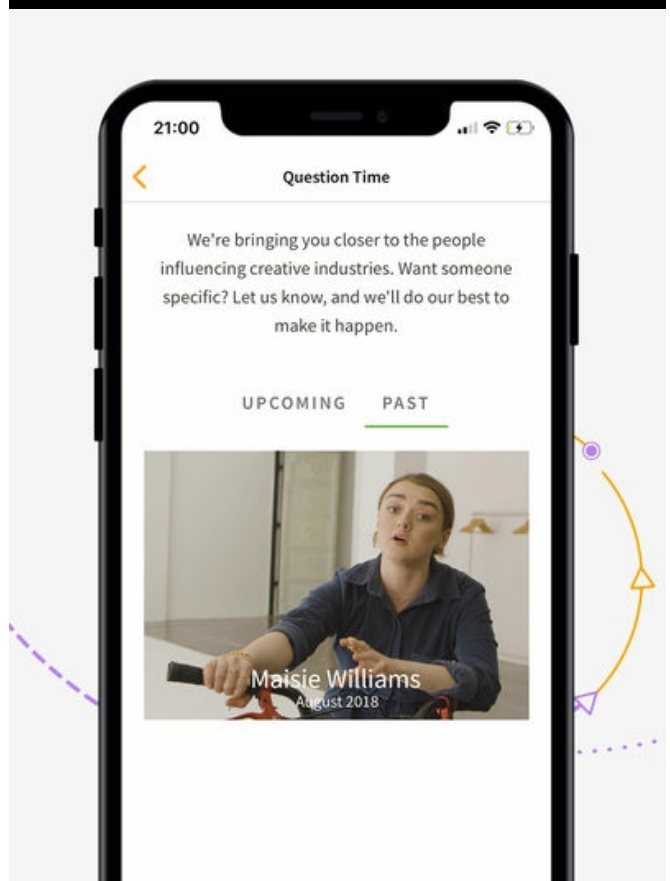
21:00

<

Question Time

We're bringing you closer to the people influencing creative industries. Want someone specific? Let us know, and we'll do our best to make it happen.

UPCOMING PAST

Maisie Williams
August 2018